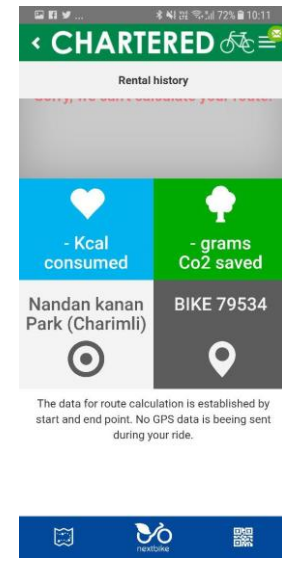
72% 10:11

< CHARTERED

Rental history

Sorry, we can't calculate your route.

- Kcal consumed

- grams Co2 saved

Nandan kanan Park (Charimli)

BIKE 79534

The data for route calculation is established by start and end point. No GPS data is beeing sent during your ride.

nextbike